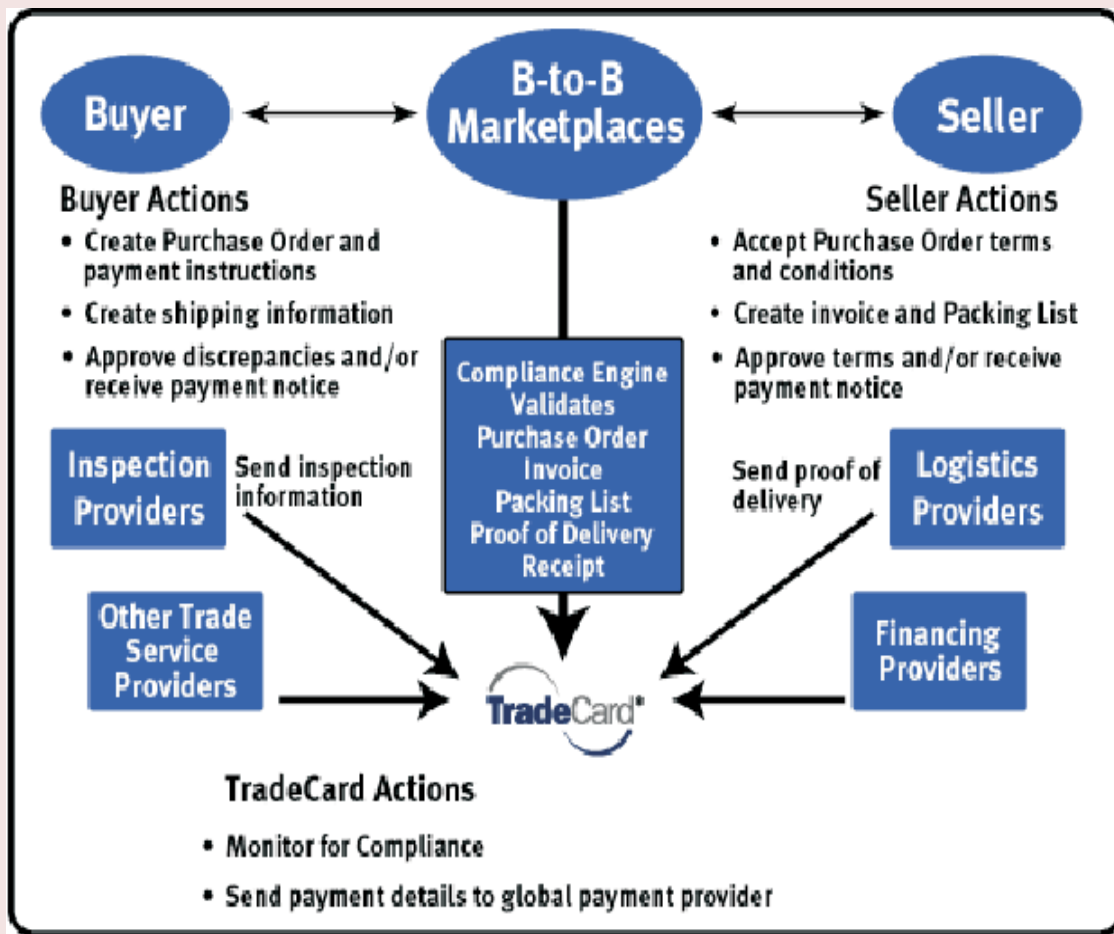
Buyer

B-to-B Marketplaces

Seller

Buyer Actions
• Create Purchase Order and payment instructions
• Create shipping information
• Approve discrepancies and/or receive payment notice

Seller Actions
• Accept Purchase Order terms and conditions
• Create invoice and Packing List
• Approve terms and/or receive payment notice

Compliance Engine Validates Purchase Order Invoice Packing List Proof of Delivery Receipt

Inspection Providers

Send inspection information

Send proof of delivery

Logistics Providers

Other Trade Service Providers

Financing Providers

TradeCard®

TradeCard Actions
• Monitor for Compliance
• Send payment details to global payment provider